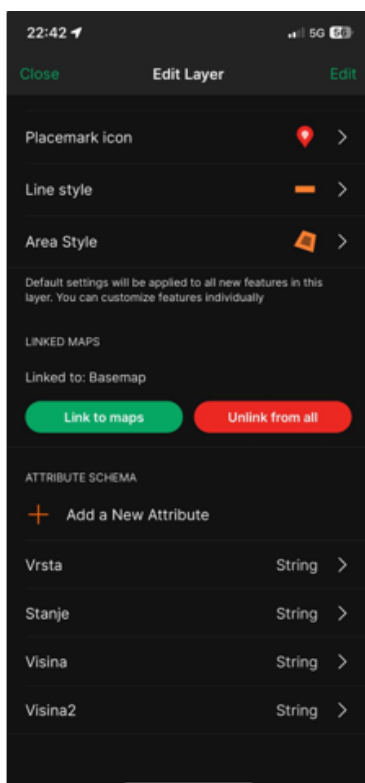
22:42
5G 66

Close
Edit Layer
Edit

Placemark icon
Line style
Area Style

Default settings will be applied to all new features in this layer. You can customize features individually

LINKED MAPS

Linked to: Basemap

Link to maps
Unlink from all

ATTRIBUTE SCHEMA

+ Add a New Attribute

Vrsta String
Stanje String
Visina String
Visina2 String